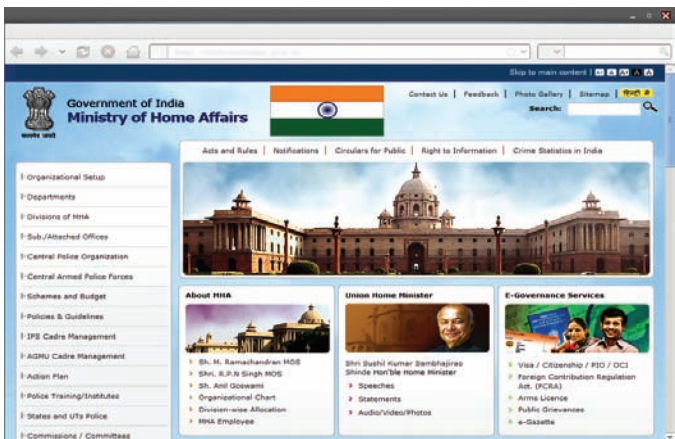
Skip to main content | A A A A

सत्यमेव जयते

Government of India
Ministry of Home Affairs

Contact Us | Feedback | Photo Gallery | Sitemap | हिन्दी में

Search:

Acts and Rules | Notifications | Circulars for Public | Right to Information | Crime Statistics in India

Organizational Setup
Departments
Divisions of MHA
Sub./Attached Offices
Central Police Organization
Central Armed Police Forces
Schemes and Budget
Policies & Guidelines
IPS Cadre Management
AGMU Cadre Management
Action Plan
Police Training/Institutes
States and UTs Police
Commissions / Committees

About MHA

Sh. M. Ramachandran MOS
Shri. R.P.N Singh MOS
Sh. Anil Goswami
Organizational Chart
Division-wise Allocation
MHA Employee

Union Home Minister

Shri Sushil Kumar Sambhajirao Shinde Hon'ble Home Minister
Speeches
Statements
Audio/Video/Photos

E-Governance Services

Visa / Citizenship / PIO / OCI
Foreign Contribution Regulation Act. (FCRA)
Arms Licence
Public Grievances
e-Gazette